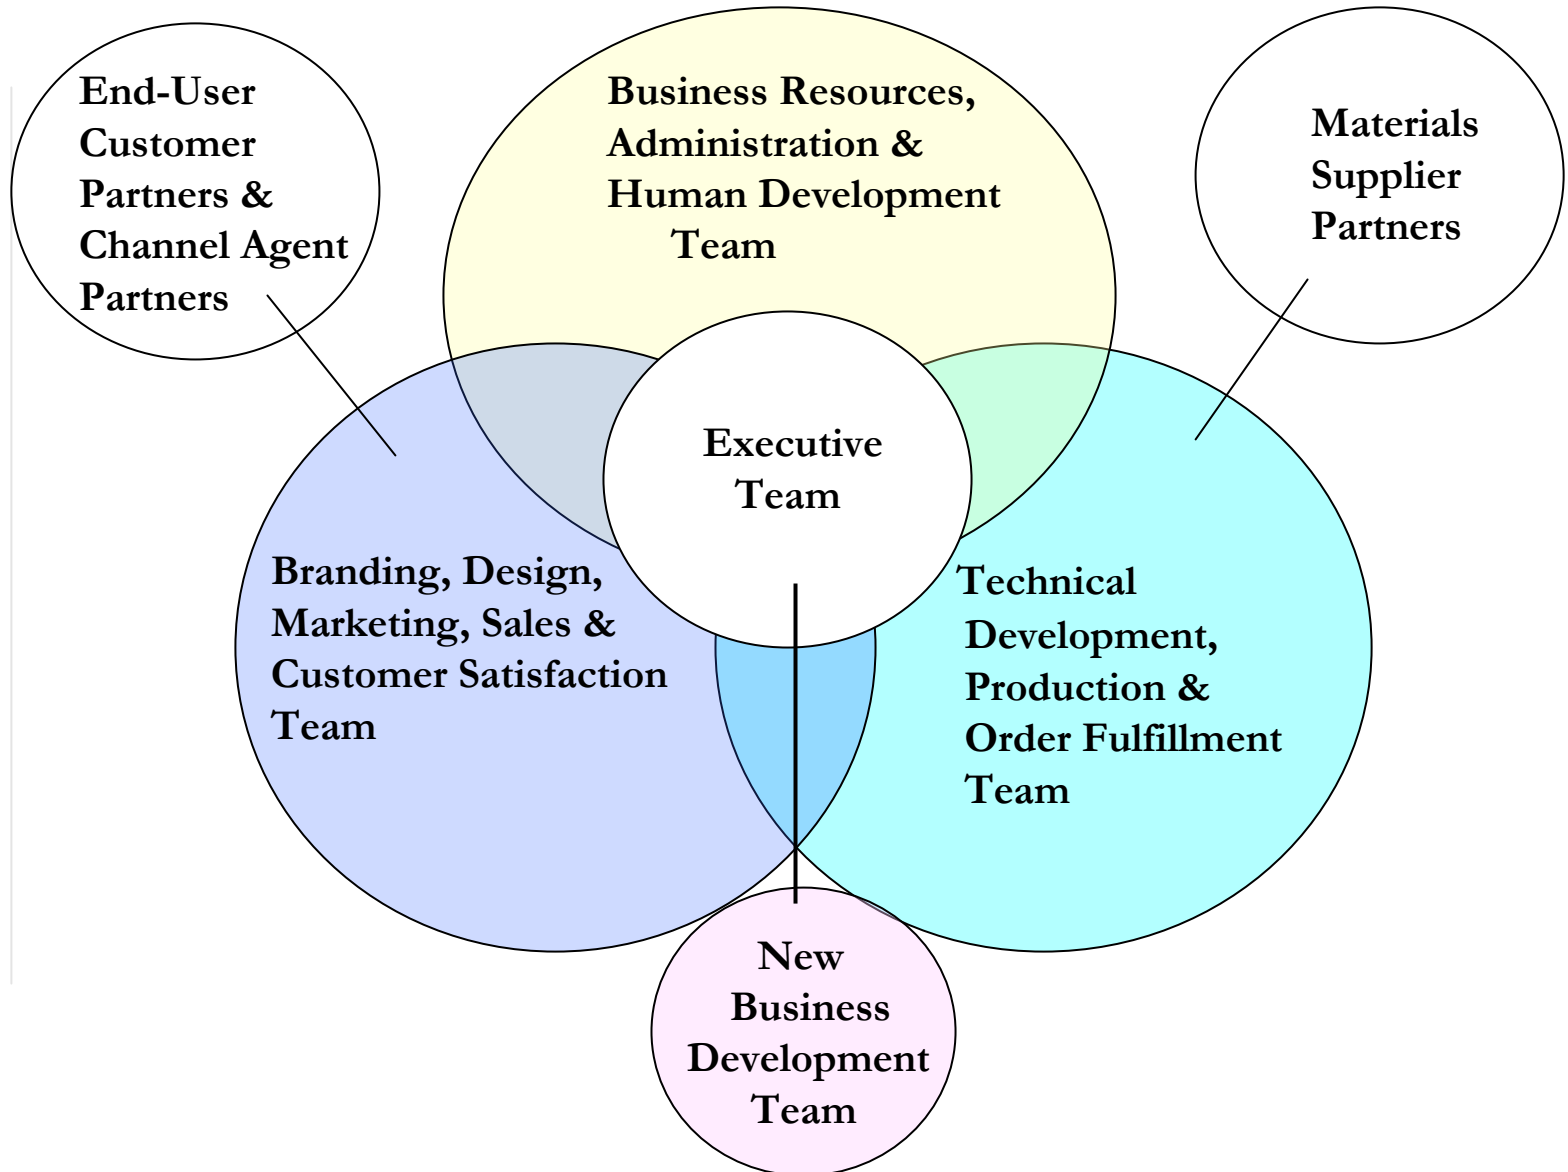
End-User Customer Partners & Channel Agent Partners

Business Resources, Administration & Human Development Team

Materials Supplier Partners

Executive Team

Branding, Design, Marketing, Sales & Customer Satisfaction Team

Technical Development, Production & Order Fulfillment Team

New Business Development Team